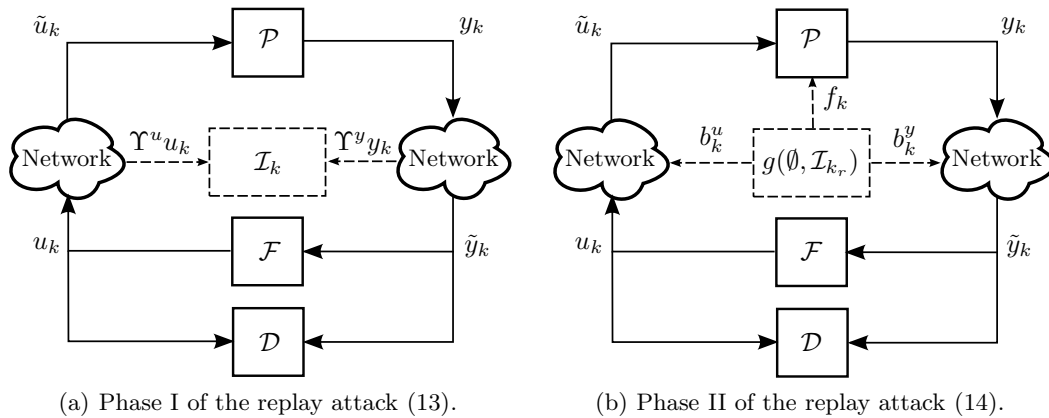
$\tilde{u}_k$

$\mathcal{P}$

$y_k$

Network

$\Upsilon^u u_k$

$\mathcal{I}_k$

$\Upsilon^y y_k$

Network

$u_k$

$\mathcal{F}$

$\tilde{y}_k$

$\mathcal{D}$

(a) Phase I of the replay attack (13).

$\tilde{u}_k$

$\mathcal{P}$

$y_k$

$f_k$

Network

$b_k^u$

$g(\emptyset, \mathcal{I}_{k_r})$

$b_k^y$

Network

$u_k$

$\mathcal{F}$

$\tilde{y}_k$

$\mathcal{D}$

(b) Phase II of the replay attack (14).